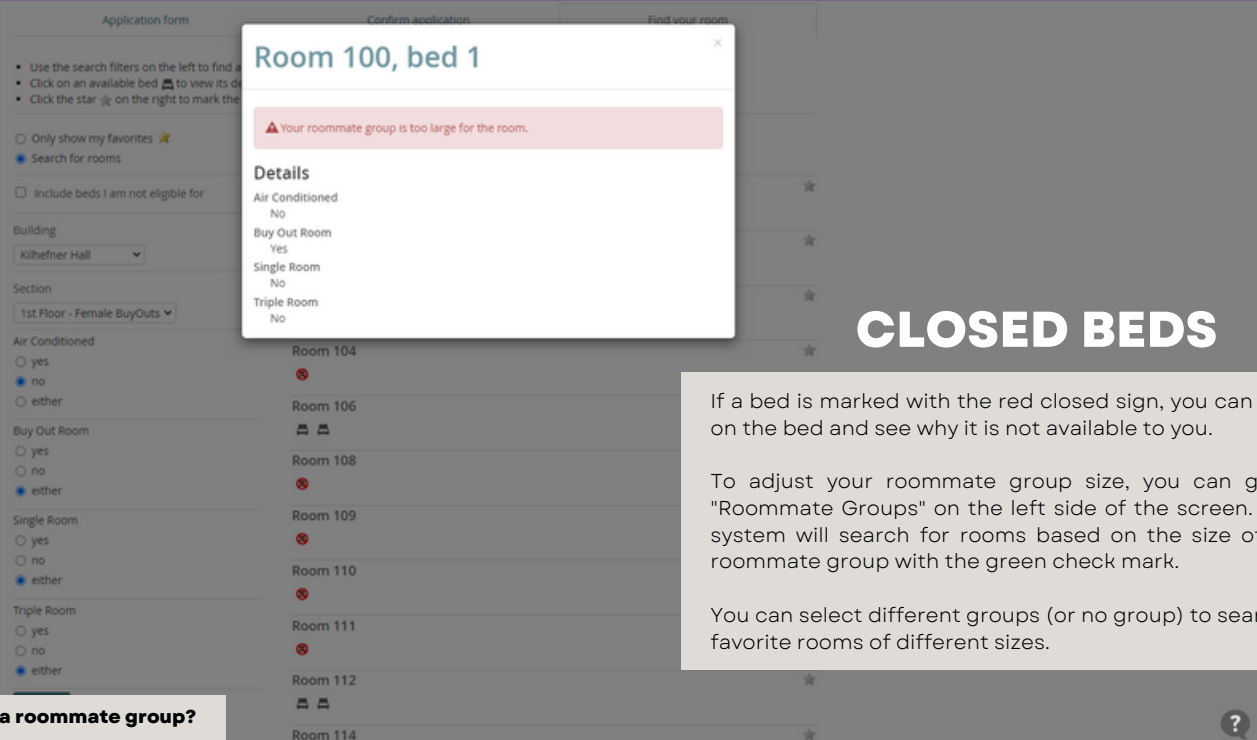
Application form

Confirm application

Find your room

• Use the search filters on the left to find a
• Click on an available bed to view its de
• Click the star on the right to mark the

○ Only show my favorites
● Search for rooms

☐ Include beds I am not eligible for

Building
Kilhefner Hall

Section
1st Floor - Female BuyOuts

Air Conditioned
○ yes
● no
○ either

Buy Out Room
○ yes
○ no
● either

Single Room
○ yes
○ no
● either

Triple Room
○ yes
○ no
● either

a roommate group?

Room 100, bed 1

×

Your roommate group is too large for the room.

Details

Air Conditioned
No
Buy Out Room
Yes
Single Room
No
Triple Room
No

Room 104

Room 106

Room 108

Room 109

Room 110

Room 111

Room 112

Room 114

CLOSED BEDS

If a bed is marked with the red closed sign, you can on the bed and see why it is not available to you.

To adjust your roommate group size, you can g "Roommate Groups" on the left side of the screen. system will search for rooms based on the size of roommate group with the green check mark.

You can select different groups (or no group) to sear favorite rooms of different sizes.

?